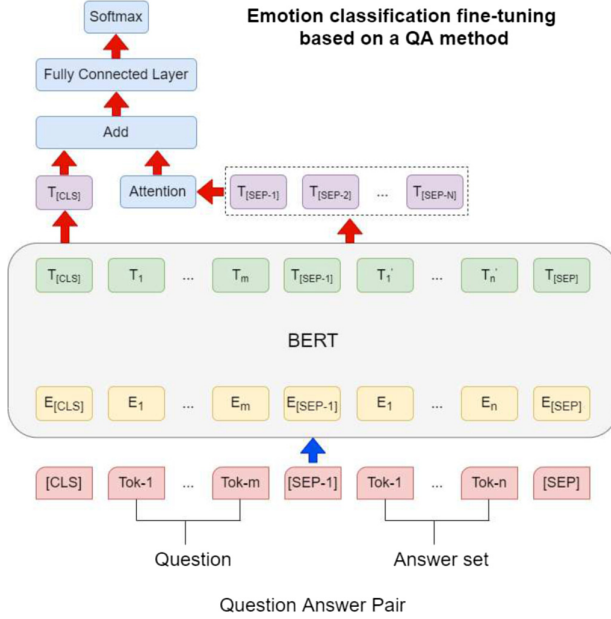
Emotion classification fine-tuning based on a QA method

Softmax

Fully Connected Layer

Add

$T_{[CLS]}$

Attention

$T_{[SEP-1]}$ $T_{[SEP-2]}$ ... $T_{[SEP-N]}$

$T_{[CLS]}$ $T_1$ ... $T_m$ $T_{[SEP-1]}$ $T_1'$ ... $T_n'$ $T_{[SEP]}$

BERT

$E_{[CLS]}$ $E_1$ ... $E_m$ $E_{[SEP-1]}$ $E_1$ ... $E_n$ $E_{[SEP]}$

[CLS] Tok-1 ... Tok-m [SEP-1] Tok-1 ... Tok-n [SEP]

Question

Answer set

Question Answer Pair